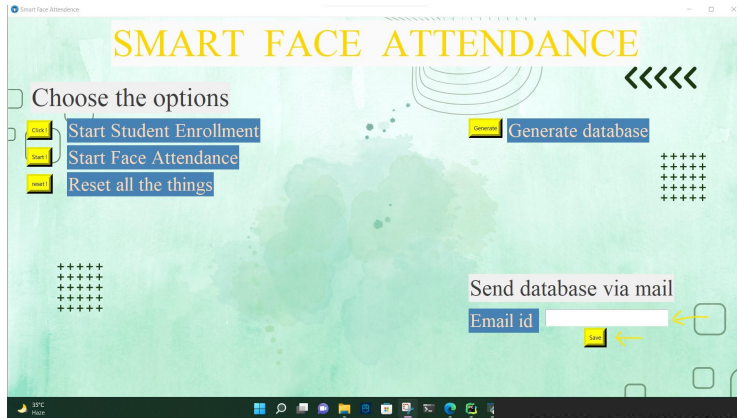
Smart Face Attendence

SMART FACE ATTENDANCE

Choose the options

Click ! Start Student Enrollment

Start ! Start Face Attendance

reset ! Reset all the things

Generate Generate database

Send database via mail

Email id

Save

35°C
Haze